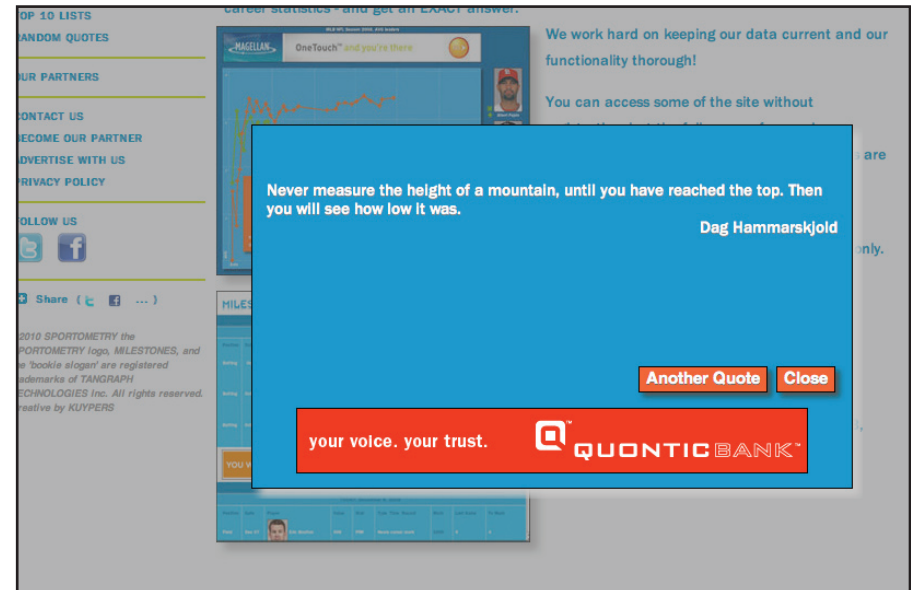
OP 10 LISTS
ANDOM QUOTES

UR PARTNERS

ONTACT US
ECOME OUR PARTNER
DVERTISE WITH US
RIVACY POLICY

OLLOW US

Share

2010 SPORTOMETRY the PORTOMETRY logo, MILESTONES, and e 'bookie slogan' are registered ademarks of TANGRAPH ECHNOLOGIES Inc. All rights reserved. reative by KUYPERS

career statistics - and get an EXACT answer.

MAGELLAN OneTouch and you're there

We work hard on keeping our data current and our functionality thorough!

You can access some of the site without

are

only.

Never measure the height of a mountain, until you have reached the top. Then you will see how low it was.

Dag Hammarskjold

Another Quote Close

your voice. your trust.

QUONTIC BANK™